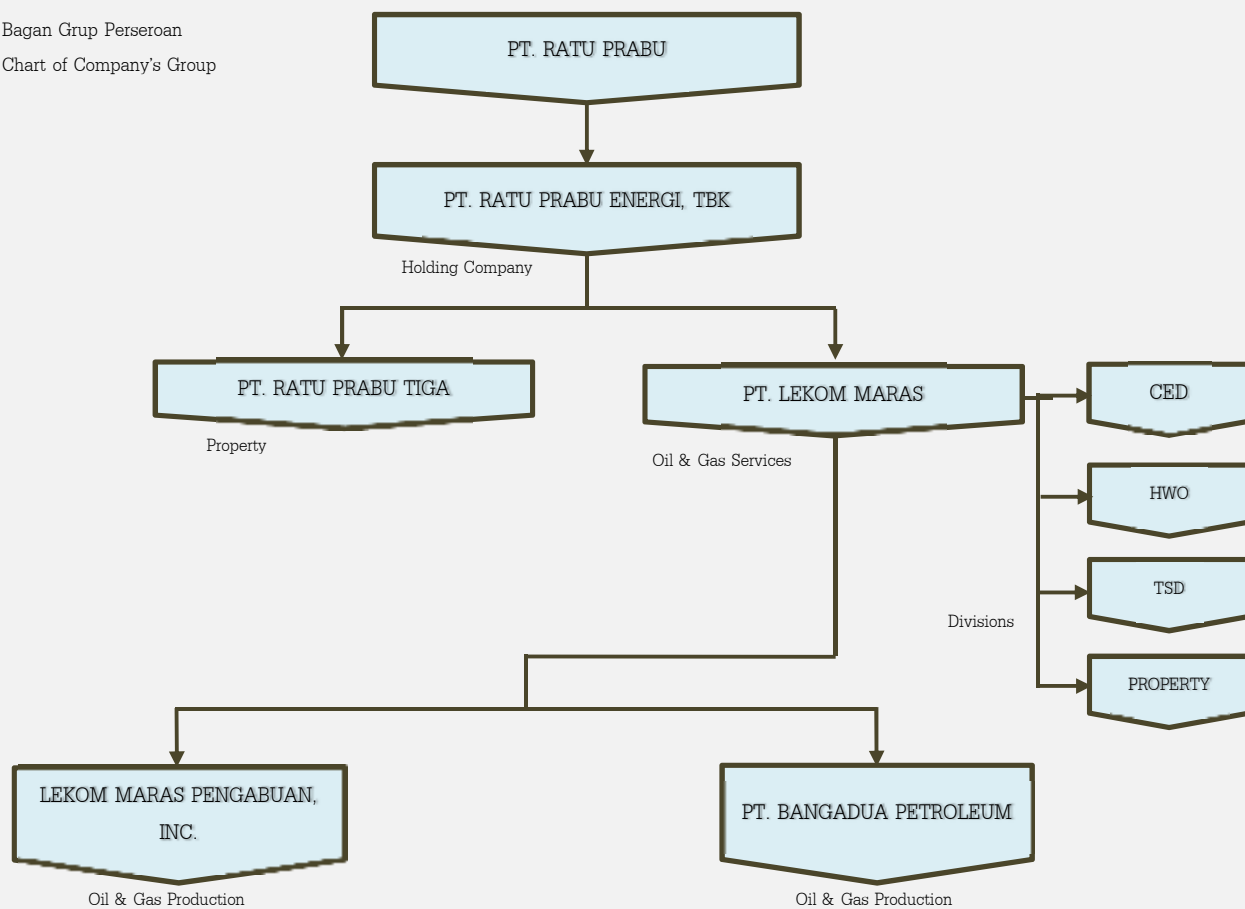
Bagan Grup Perseroan

Chart of Company's Group

PT. RATU PRABU

PT. RATU PRABU ENERGI, TBK

Holding Company

PT. RATU PRABU TIGA

Property

PT. LEKOM MARAS

Oil & Gas Services

CED

HWO

TSD

Divisions

PROPERTY

LEKOM MARAS PENGABUAN, INC.

Oil & Gas Production

PT. BANGADUA PETROLEUM

Oil & Gas Production